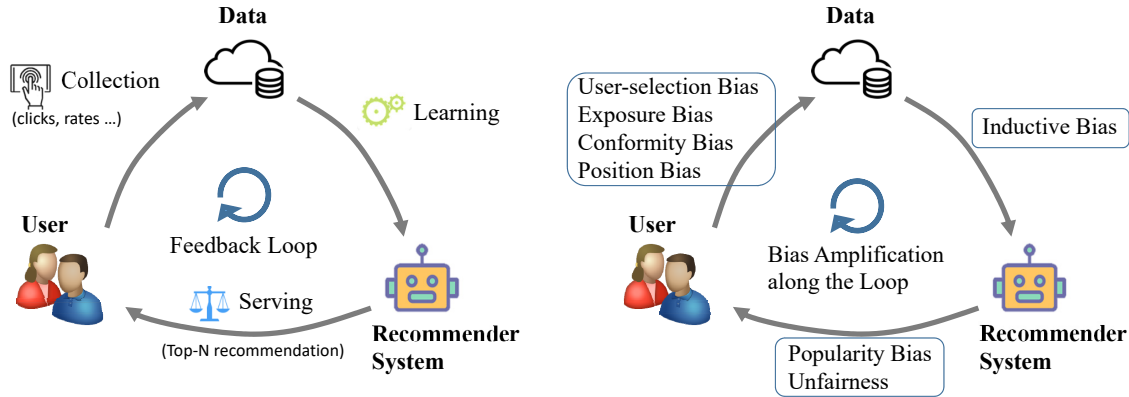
Data

Collection
(clicks, rates ...)

Learning

Feedback Loop

User

Serving
(Top-N recommendation)

Recommender System

Data

User-selection Bias
Exposure Bias
Conformity Bias
Position Bias

Inductive Bias

User

Bias Amplification along the Loop

Popularity Bias
Unfairness

Recommender System